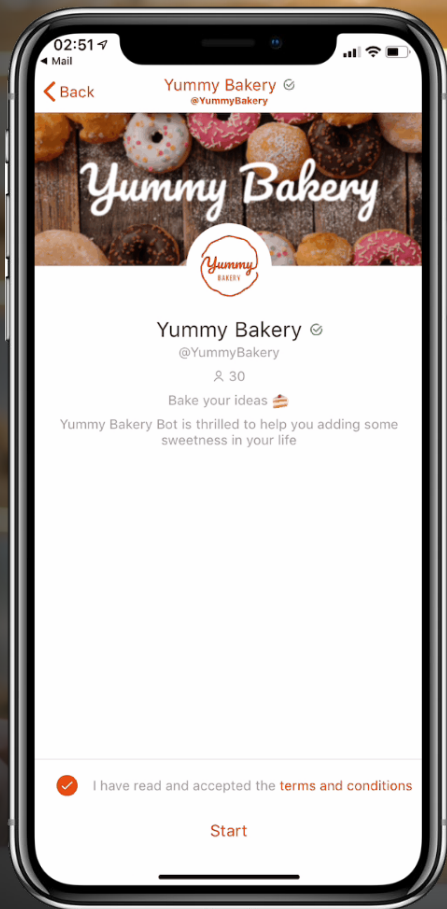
02:51
◀ Mail

Back

Yummy Bakery
@YummyBakery

Yummy Bakery

Yummy
BAKERY

Yummy Bakery
@YummyBakery
30
Bake your ideas 🍰
Yummy Bakery Bot is thrilled to help you adding some sweetness in your life

I have read and accepted the terms and conditions

Start